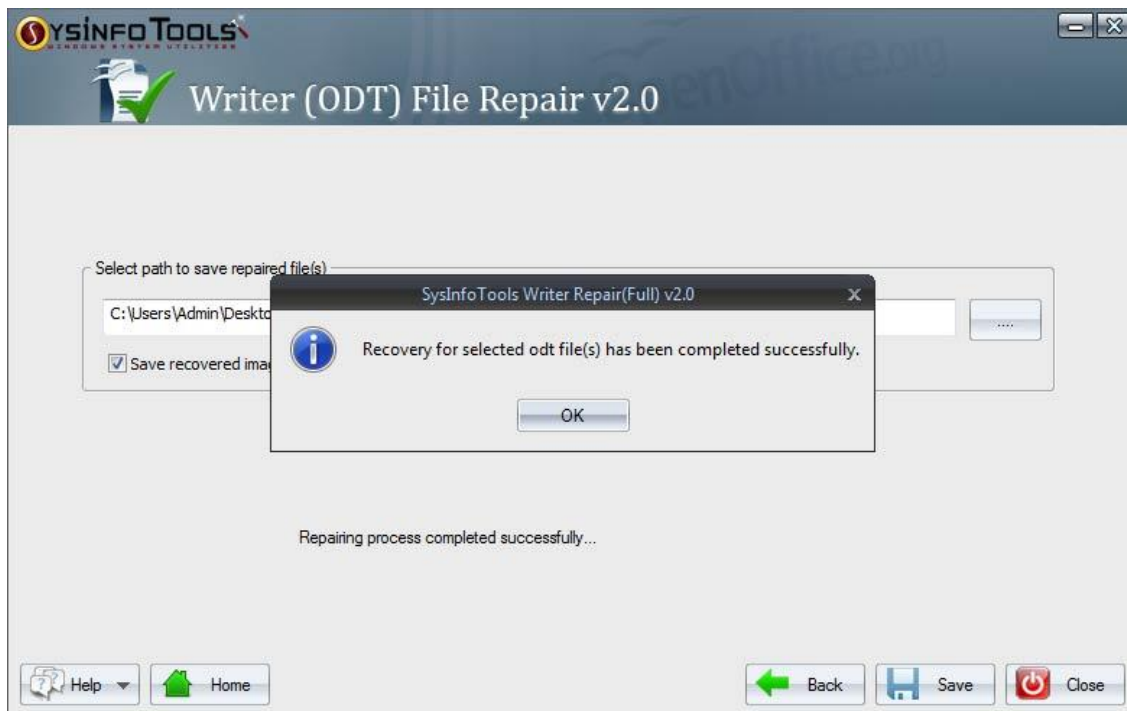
SYSINFO TOOLS
WINDOWS SYSTEM UTILITIES

Writer (ODT) File Repair v2.0

OpenOffice.org

Select path to save repaired file(s)

C:\Users\Admin\Deskto

Save recovered ima

....

SysInfoTools Writer Repair(Full) v2.0

Recovery for selected odt file(s) has been completed successfully.

OK

Repairing process completed successfully...

Help

Home

Back

Save

Close